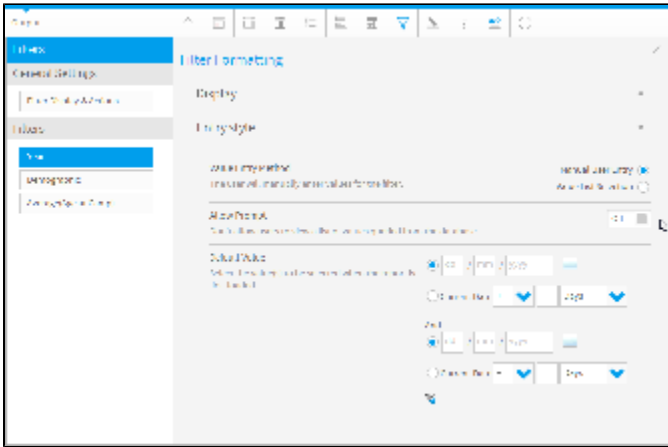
Graph

Filters

General Settings

Filter Display & Actions

Filters

Year

Demographic

Average Sales Amount

Filter Formatting

Display

Entry Style

Value Entry Method

Manual User Entry

Auto Filter Selection

Allow Prompt

Default Value

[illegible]

mm

yyyy

Current Date

Days

And

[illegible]

mm

yyyy

Current Date

Days